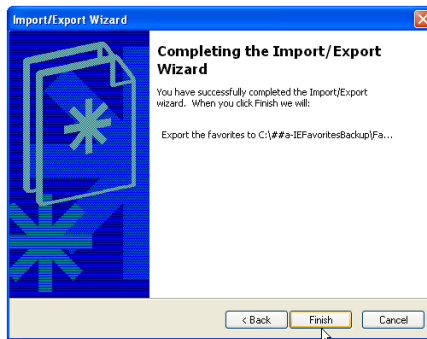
Import/Export Wizard

Completing the Import/Export Wizard

You have successfully completed the Import/Export wizard. When you click Finish we will:

Export the favorites to C:\##a-IEFavoritesBackup\Fa...

< Back
Finish
Cancel